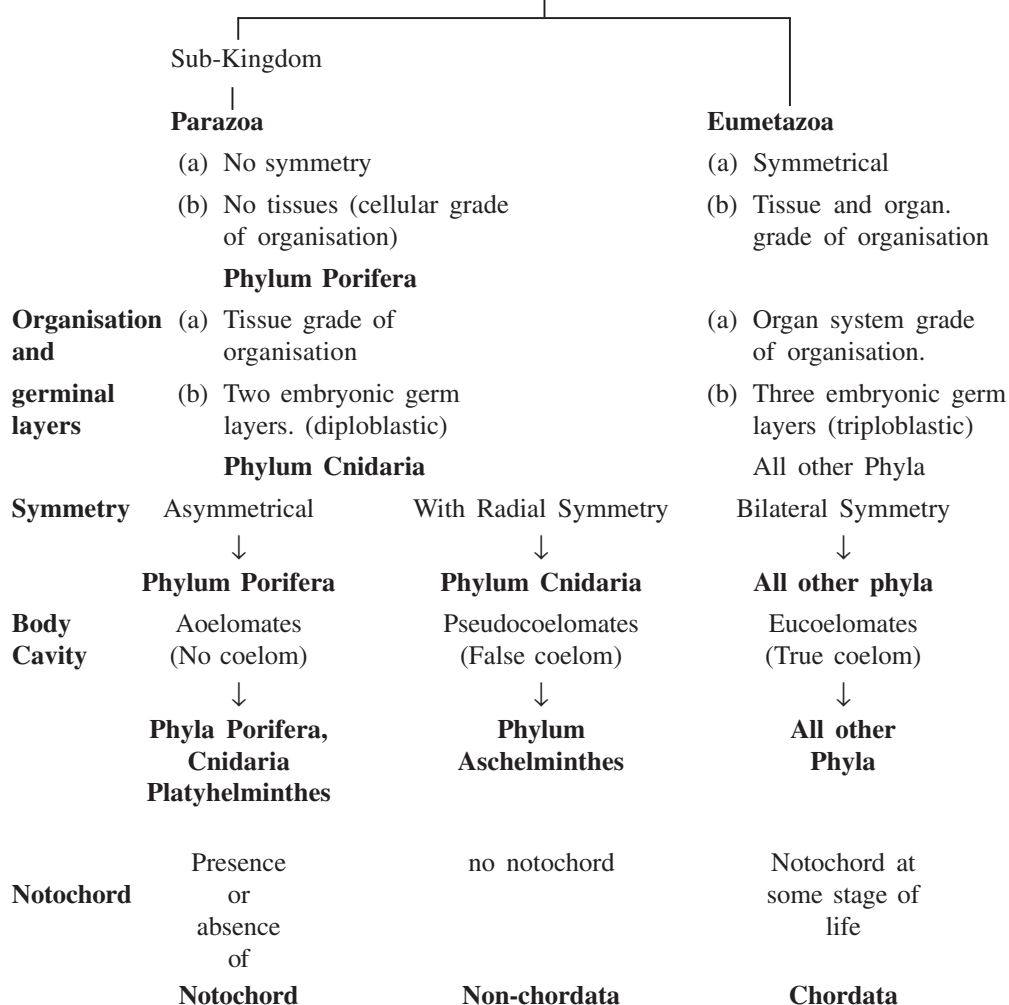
Sub-Kingdom

**Parazoa**

(a) No symmetry

(b) No tissues (cellular grade of organisation)

**Phylum Porifera**

**Eumetazoa**

(a) Symmetrical

(b) Tissue and organ. grade of organisation

**Organisation and germinal layers**

(a) Tissue grade of organisation

(b) Two embryonic germ layers. (diploblastic)

**Phylum Cnidaria**

(a) Organ system grade of organisation.

(b) Three embryonic germ layers (triploblastic)

All other Phyla

**Symmetry** Asymmetrical ↓ **Phylum Porifera**

With Radial Symmetry ↓ **Phylum Cnidaria**

Bilateral Symmetry ↓ **All other phyla**

**Body Cavity** Aoelomates (No coelom) ↓ **Phyla Porifera, Cnidaria Platyhelminthes**

Pseudocoelomates (False coelom) ↓ **Phylum Aschelminthes**

Eucoelomates (True coelom) ↓ **All other Phyla**

**Notochord** Presence or absence of **Notochord**

no notochord **Non-chordata**

Notochord at some stage of life **Chordata**